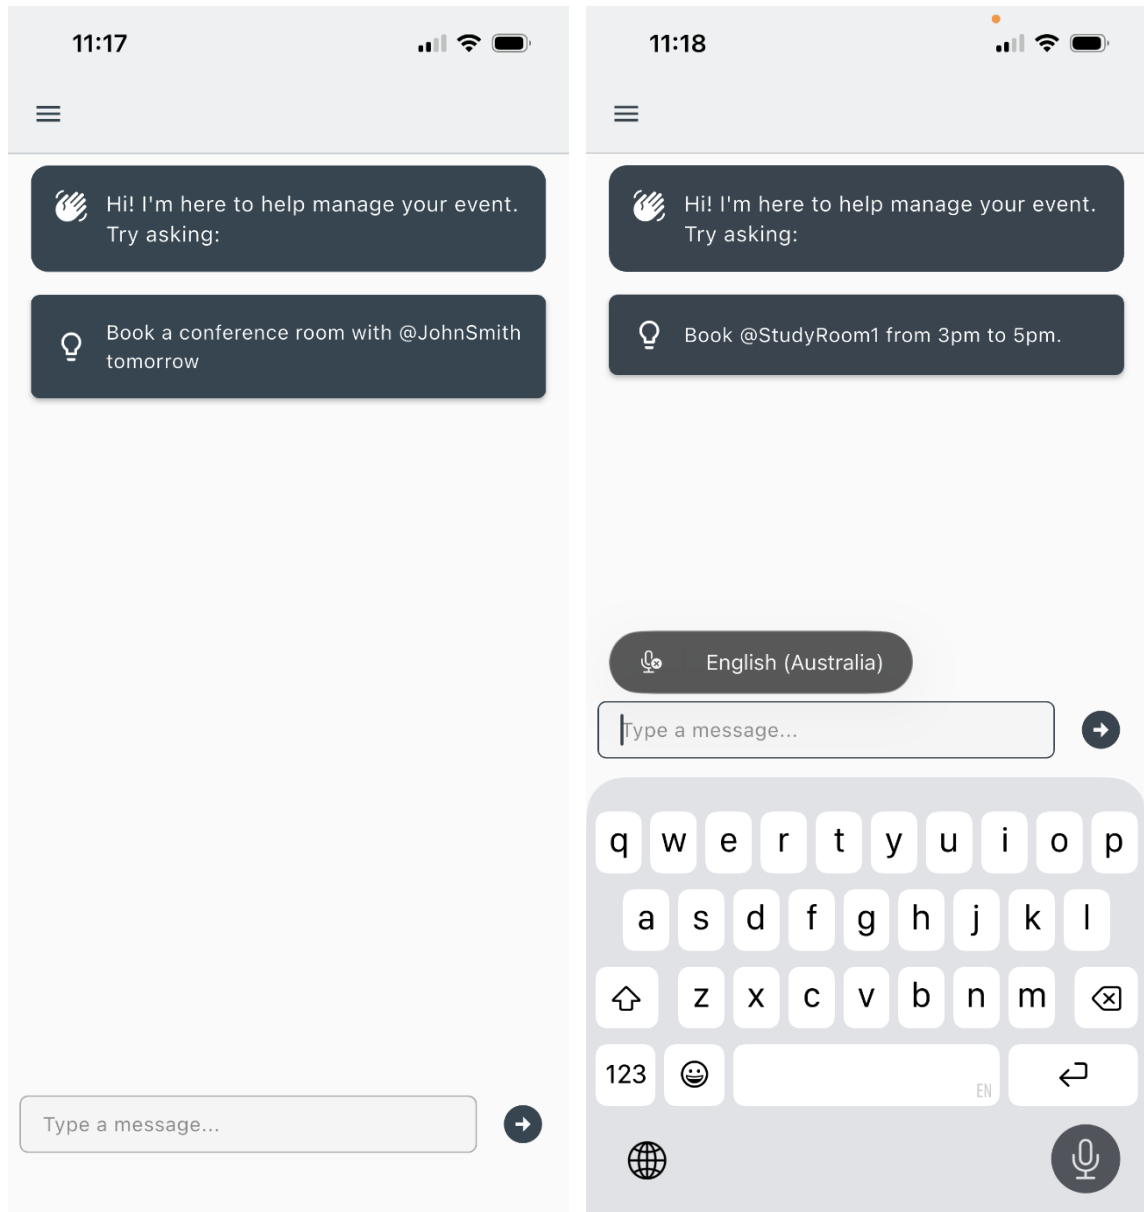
11:17

Hi! I'm here to help manage your event. Try asking:

Book a conference room with @JohnSmith tomorrow

Type a message...

11:18

Hi! I'm here to help manage your event. Try asking:

Book @StudyRoom1 from 3pm to 5pm.

English (Australia)

Type a message...

q w e r t y u i o p
a s d f g h j k l
z x c v b n m
123
EN